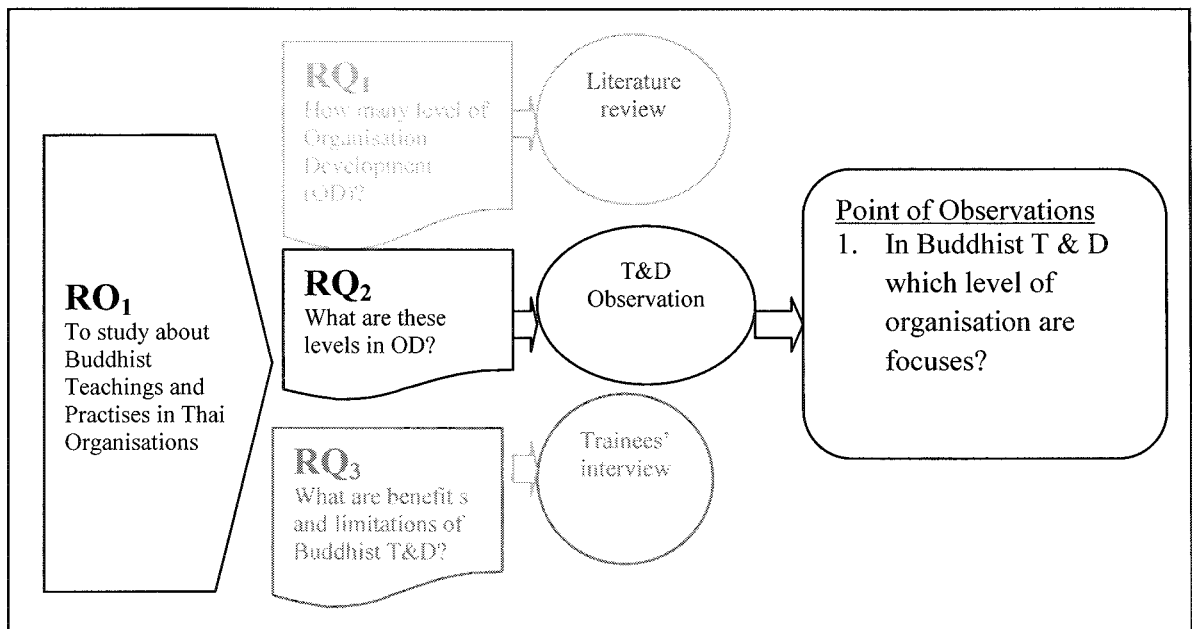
RQ$_1$
How many level of Organisation Development (OD)?

Literature review

RO$_1$
To study about Buddhist Teachings and Practises in Thai Organisations

RQ$_2$
What are these levels in OD?

T&D Observation

Point of Observations
1. In Buddhist T & D which level of organisation are focuses?

RQ$_3$
What are benefit s and limitations of Buddhist T&D?

Trainees' interview